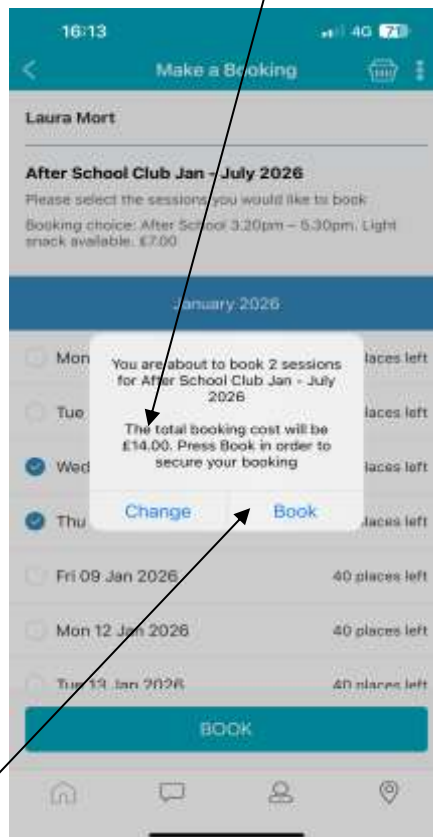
16:13
4G 71

Make a Booking

Laura Mort

After School Club Jan - July 2026

Please select the sessions you would like to book

Booking choice: After School 3.20pm – 5.30pm. Light snack available. £7.00

January 2026

Mon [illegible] places left

Tue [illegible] places left

Wed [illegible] places left

Thu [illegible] places left

You are about to book 2 sessions for After School Club Jan - July 2026

The total booking cost will be £14.00. Press Book in order to secure your booking

Change Book

Fri 09 Jan 2026 40 places left

Mon 12 Jan 2026 40 places left

Tue 13 Jan 2026 40 places left

BOOK